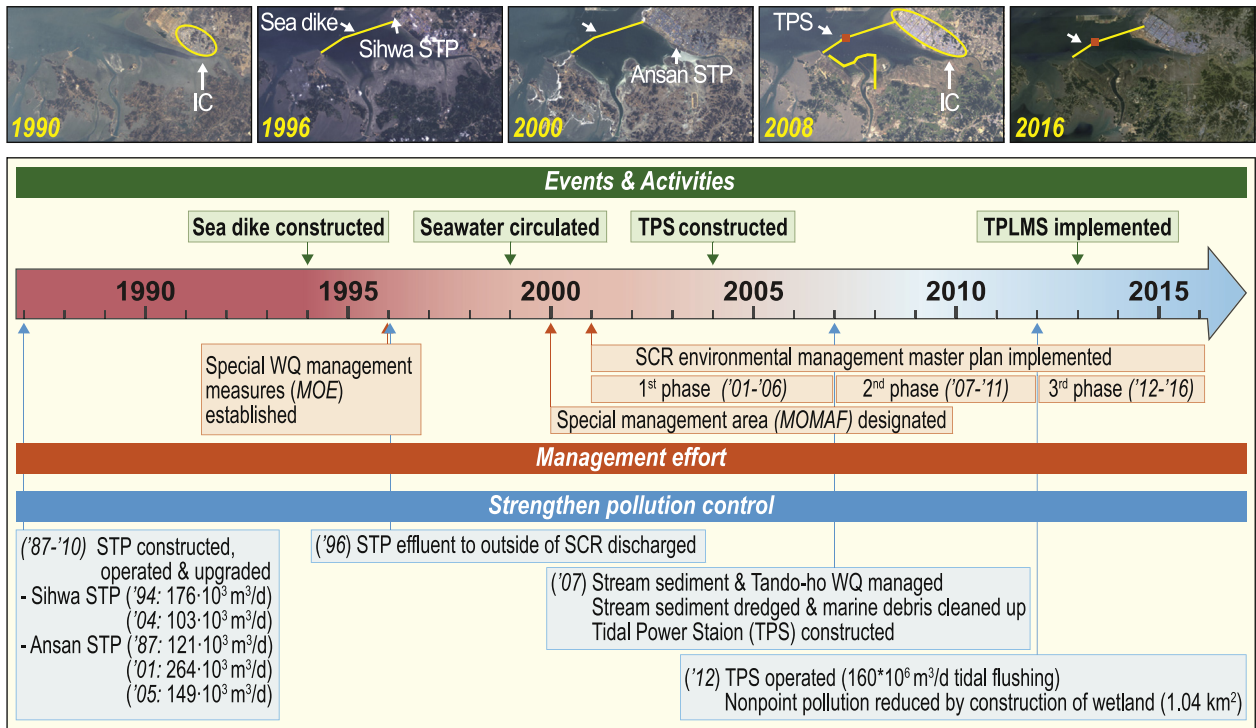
IC

1990

Sea dike

Sihwa STP

1996

Ansan STP

2000

TPS

IC

2008

2016

Events & Activities

Sea dike constructed

Seawater circulated

TPS constructed

TPLMS implemented

1990 1995 2000 2005 2010 2015

Special WQ management measures (MOE) established

SCR environmental management master plan implemented

1$^{st}$ phase ('01-'06)

2$^{nd}$ phase ('07-'11)

3$^{rd}$ phase ('12-'16)

Special management area (MOMAF) designated

Management effort

Strengthen pollution control

('87-'10) STP constructed, operated & upgraded
- Sihwa STP ('94: $176\cdot10^3$ m$^3$/d)
('04: $103\cdot10^3$ m$^3$/d)
- Ansan STP ('87: $121\cdot10^3$ m$^3$/d)
('01: $264\cdot10^3$ m$^3$/d)
('05: $149\cdot10^3$ m$^3$/d)

('96) STP effluent to outside of SCR discharged

('07) Stream sediment & Tando-ho WQ managed
Stream sediment dredged & marine debris cleaned up
Tidal Power Staion (TPS) constructed

('12) TPS operated ($160*10^6$ m$^3$/d tidal flushing)
Nonpoint pollution reduced by construction of wetland (1.04 km$^2$)